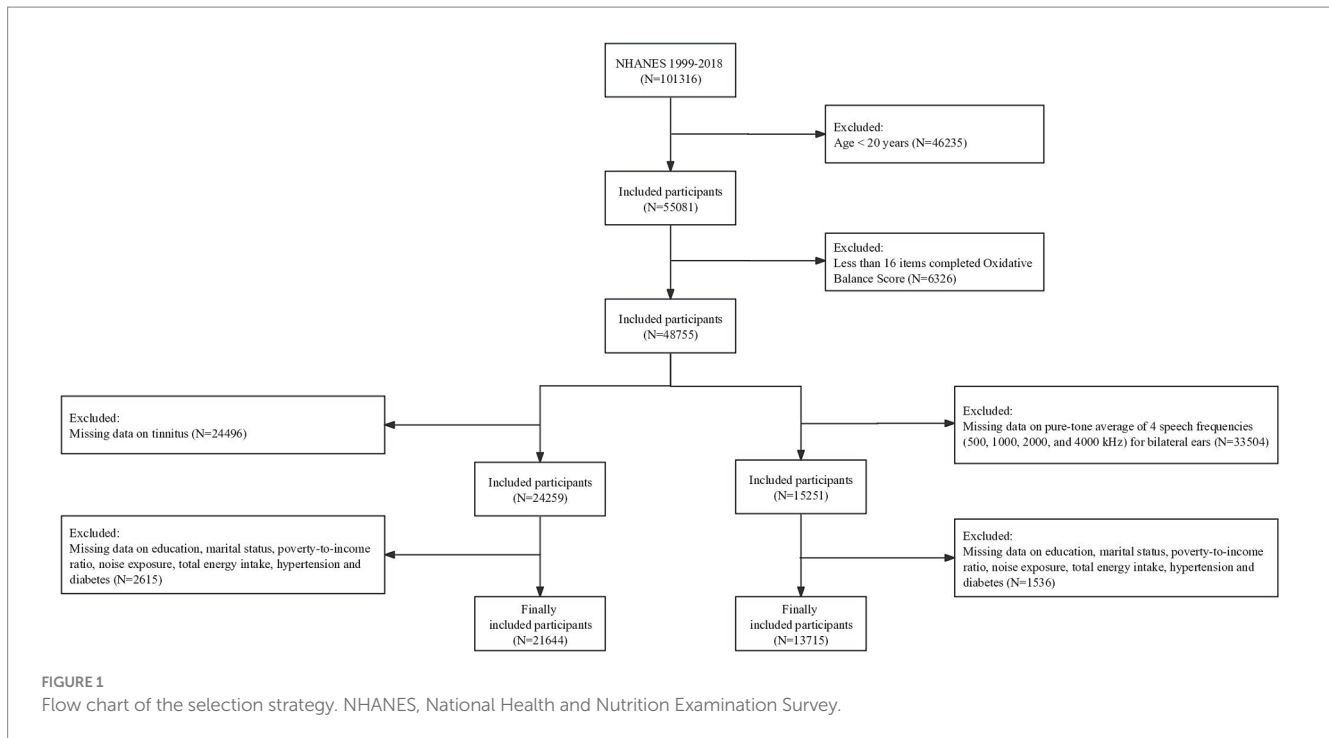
NHANES 1999-2018
(N=101316)

Excluded:
Age < 20 years (N=46235)

Included participants
(N=55081)

Excluded:
Less than 16 items completed Oxidative Balance Score (N=6326)

Included participants
(N=48755)

Excluded:
Missing data on tinnitus (N=24496)

Excluded:
Missing data on pure-tone average of 4 speech frequencies (500, 1000, 2000, and 4000 kHz) for bilateral ears (N=33504)

Included participants
(N=24259)

Included participants
(N=15251)

Excluded:
Missing data on education, marital status, poverty-to-income ratio, noise exposure, total energy intake, hypertension and diabetes (N=2615)

Excluded:
Missing data on education, marital status, poverty-to-income ratio, noise exposure, total energy intake, hypertension and diabetes (N=1536)

Finally
included participants
(N=21644)

Finally
included participants
(N=13715)

FIGURE 1
Flow chart of the selection strategy. NHANES, National Health and Nutrition Examination Survey.